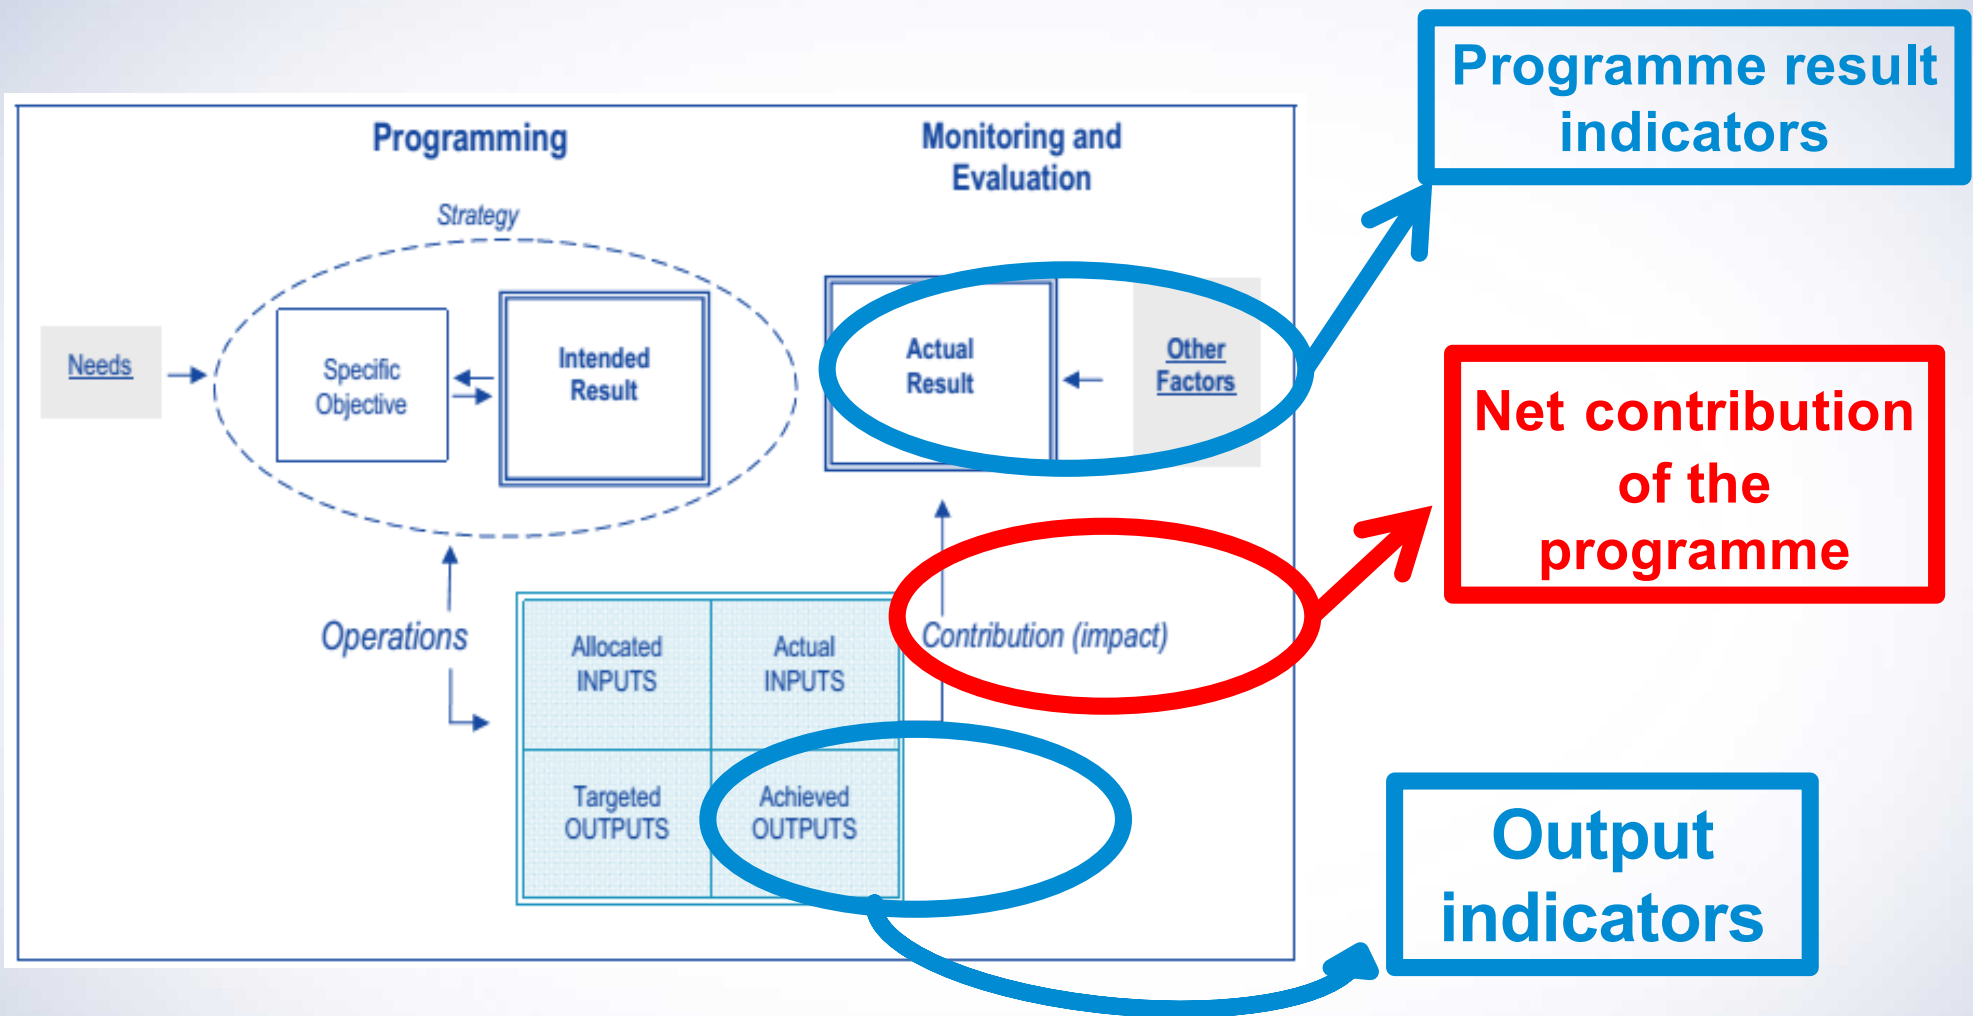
Programming

Monitoring and Evaluation

Strategy

Needs

Specific Objective

Intended Result

Actual Result

Other Factors

Operations

Allocated INPUTS

Actual INPUTS

Targeted OUTPUTS

Achieved OUTPUTS

Contribution (impact)

Programme result indicators

Net contribution of the programme

Output indicators